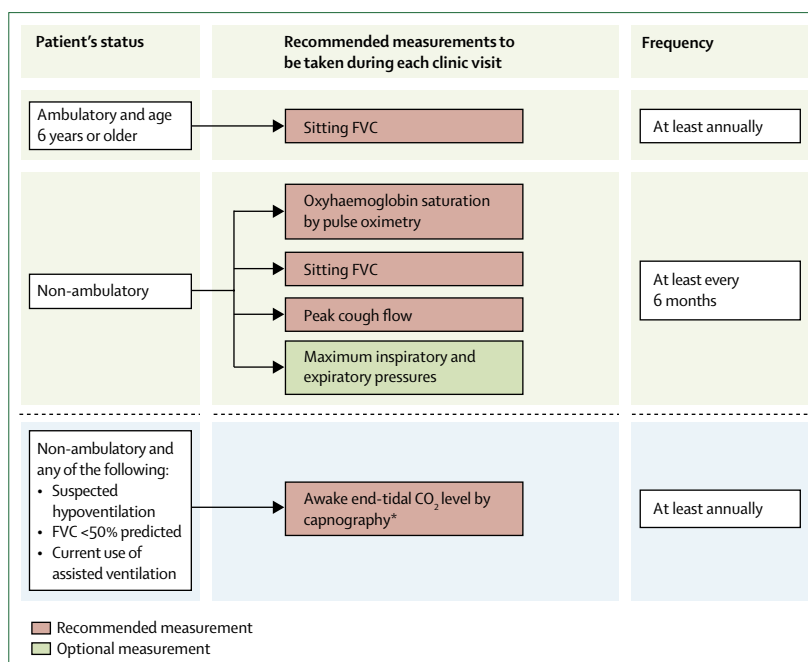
Patient's status

Recommended measurements to be taken during each clinic visit

Frequency

Ambulatory and age 6 years or older

Sitting FVC

At least annually

Non-ambulatory

Oxyhaemoglobin saturation by pulse oximetry

Sitting FVC

Peak cough flow

Maximum inspiratory and expiratory pressures

At least every 6 months

Non-ambulatory and any of the following:
• Suspected hypoventilation
• FVC <50% predicted
• Current use of assisted ventilation

Awake end-tidal $CO_2$ level by capnography*

At least annually

Recommended measurement
Optional measurement